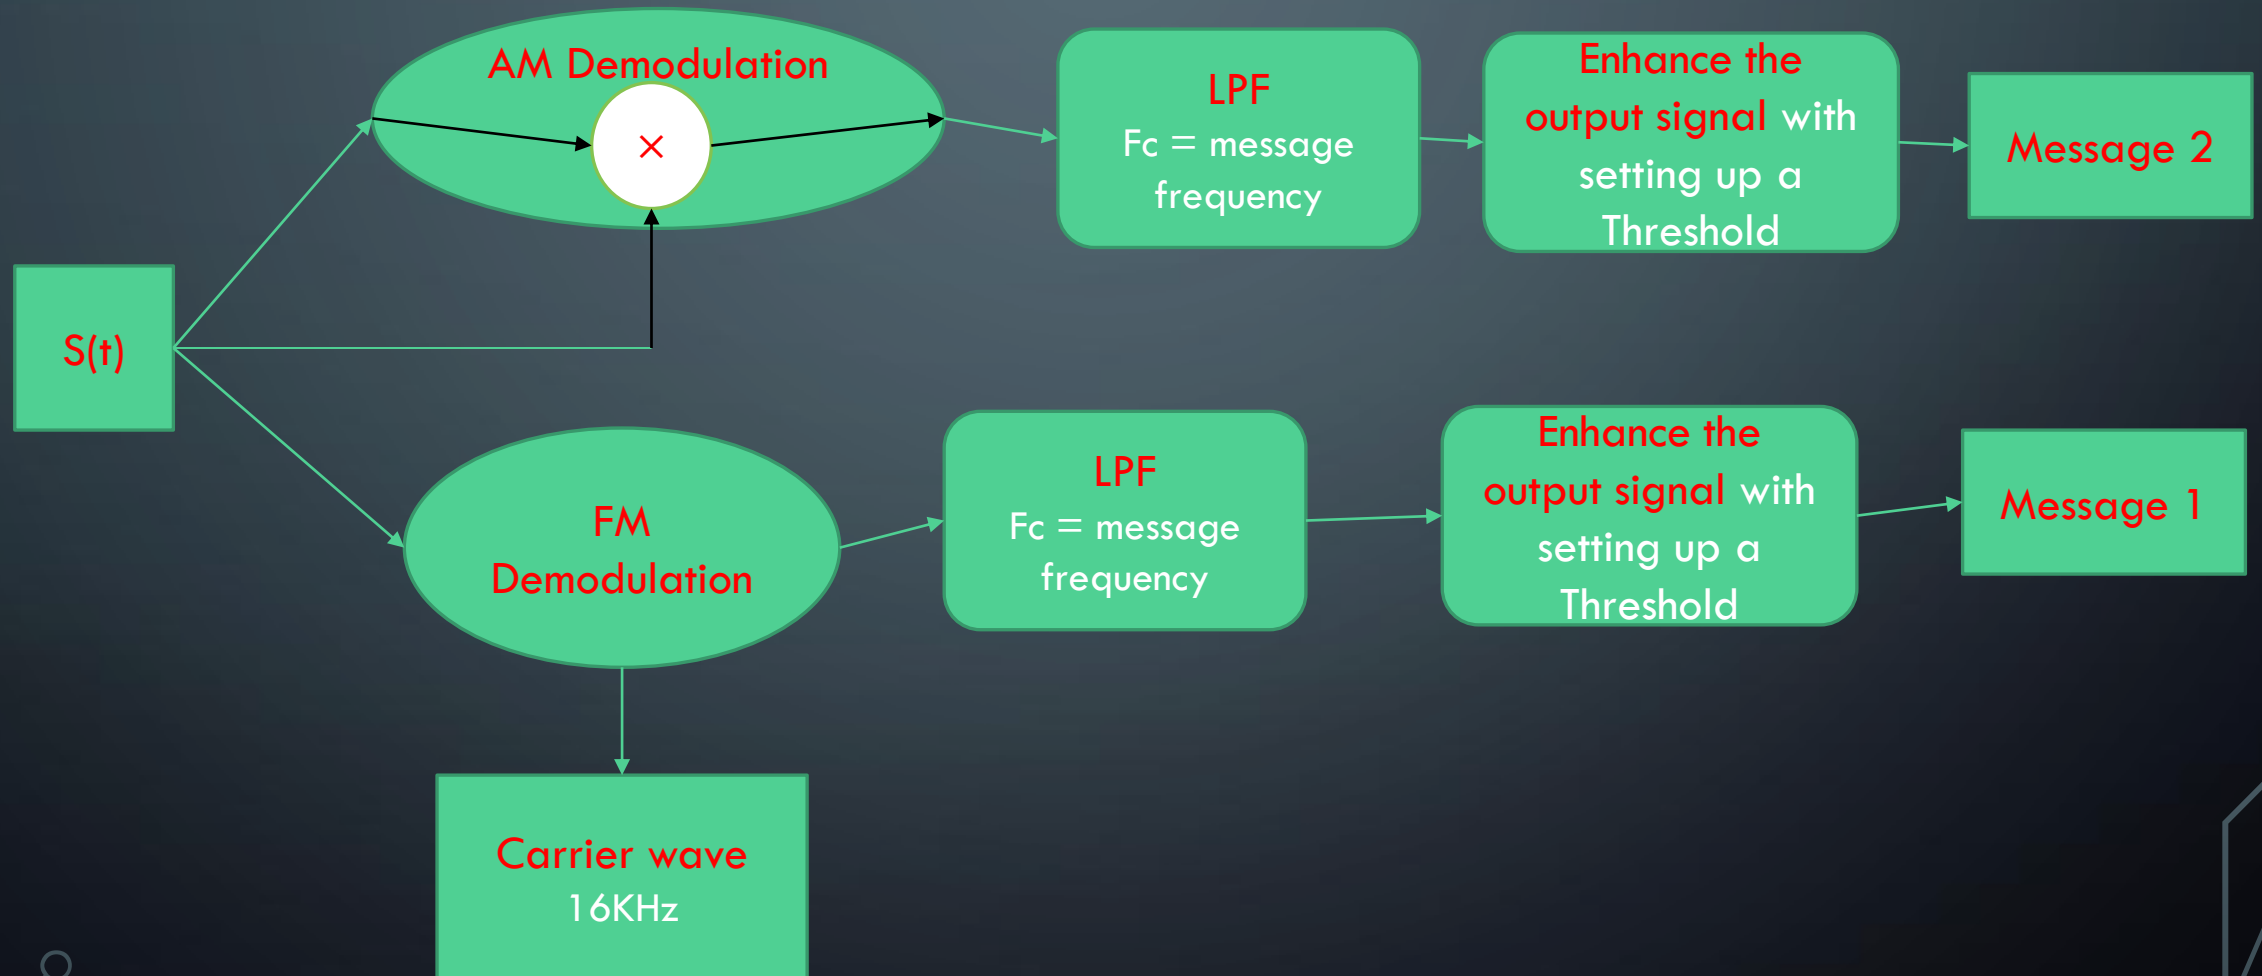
S(t)

AM Demodulation

×

LPF
Fc = message frequency

Enhance the output signal with setting up a Threshold

Message 2

FM Demodulation

LPF
Fc = message frequency

Enhance the output signal with setting up a Threshold

Message 1

Carrier wave
16KHz